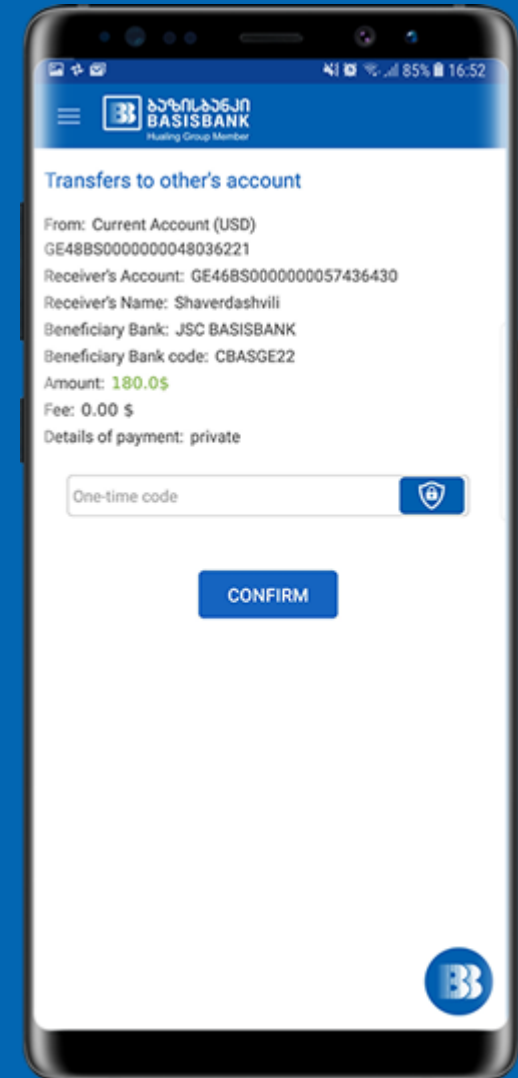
85% 16:52

ბაზისბანკი
BASISBANK
Hualing Group Member

Transfers to other's account

From: Current Account (USD)
GE48BS0000000048036221
Receiver's Account: GE46BS0000000057436430
Receiver's Name: Shaverdashvili
Beneficiary Bank: JSC BASISBANK
Beneficiary Bank code: CBASGE22
Amount: 180.0$
Fee: 0.00 $
Details of payment: private

One-time code

CONFIRM